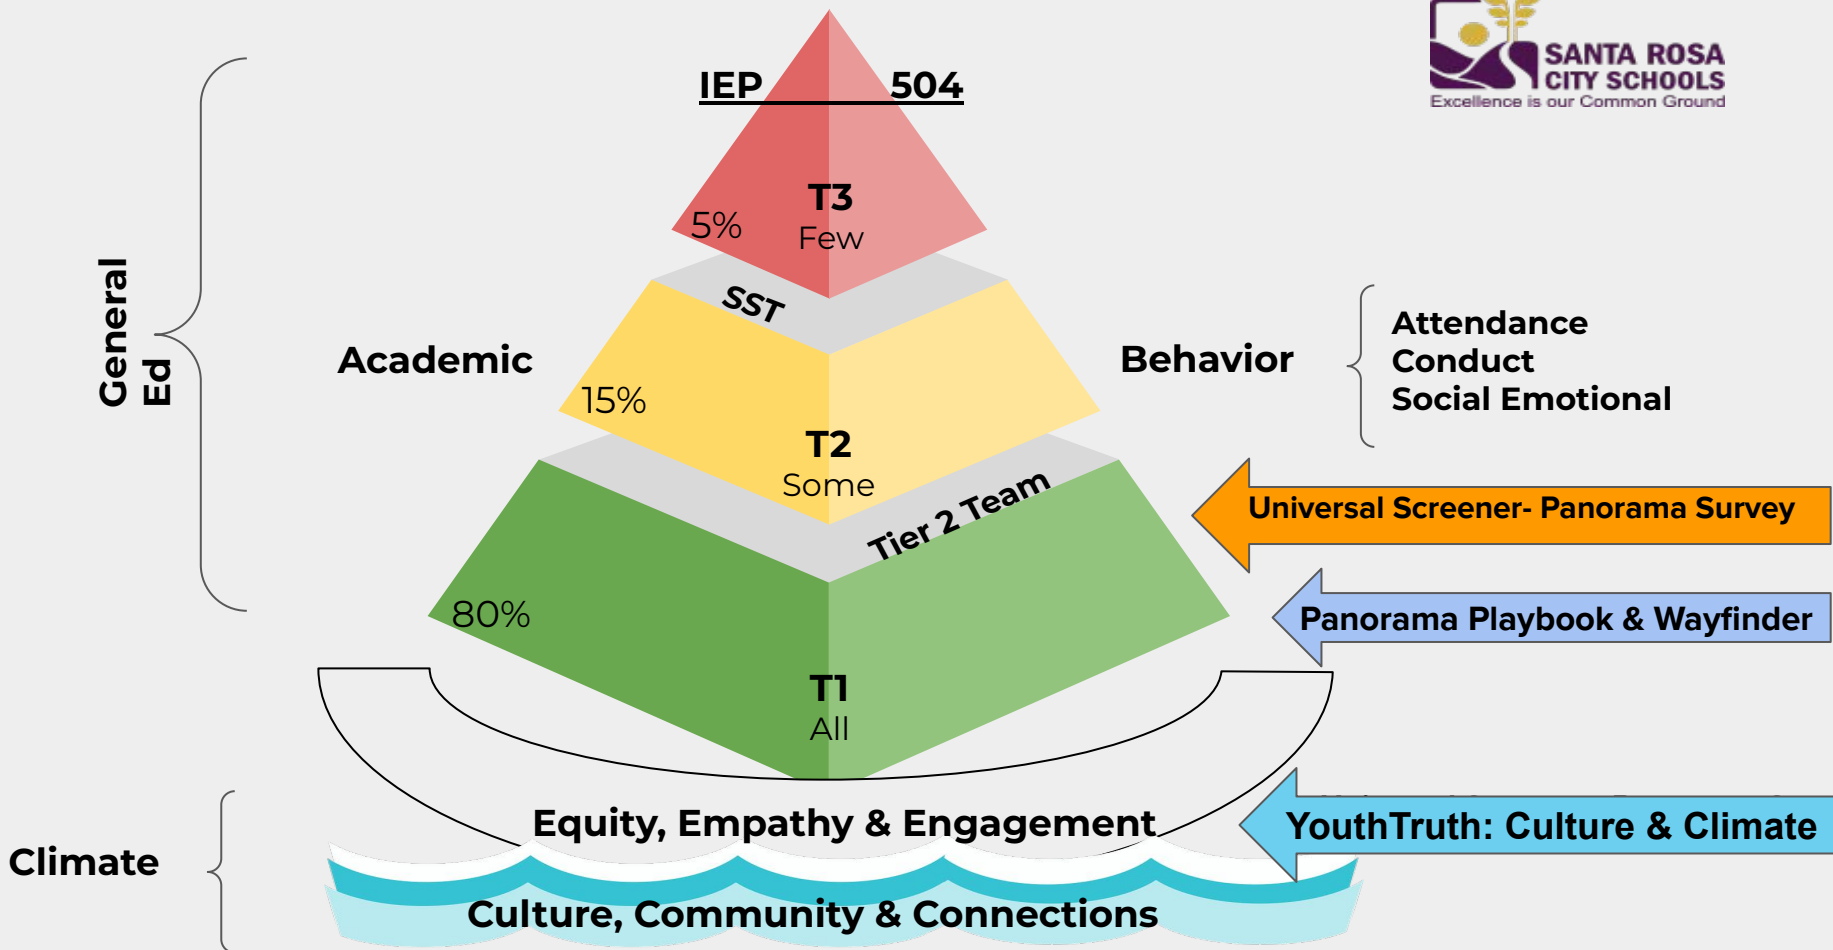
SANTA ROSA CITY SCHOOLS
Excellence is our Common Ground

General Ed

IEP 504

T3
Few
5%

SST

Academic

Behavior

Attendance
Conduct
Social Emotional

15%

T2
Some

Tier 2 Team

Universal Screener- Panorama Survey

80%

Panorama Playbook & Wayfinder

T1
All

Climate

Equity, Empathy & Engagement

YouthTruth: Culture & Climate

Culture, Community & Connections